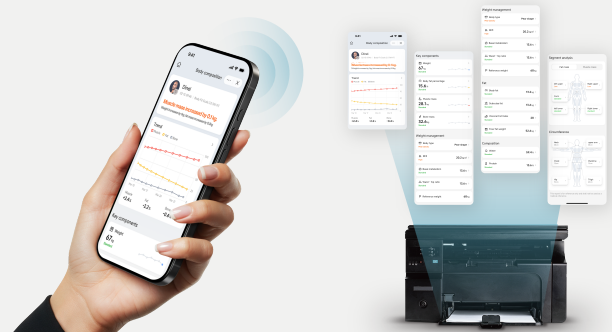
9:41

Body composition

Geel

Muscle mass increased by 0.1kg

Trend

-2.4L

-1.2L

Body components

Weight

67

Body composition

Muscle mass increased by 0.1kg

Trend

Key components

Weight

67.

Body fat percentage

15.6

Muscle mass

28.1

Weight management

Body type

Weight management

Body type

BMI

Fat

Composition

Segment analysis

Circumference